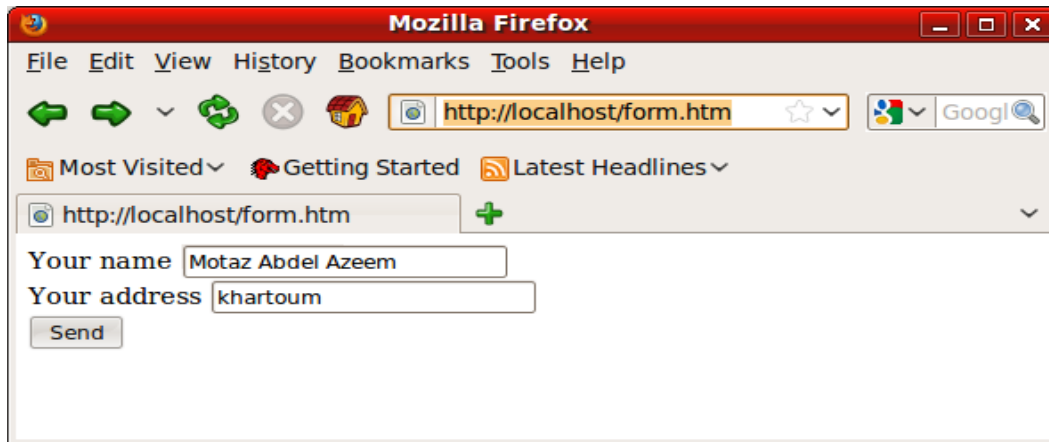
Mozilla Firefox

File Edit View History Bookmarks Tools Help

http://localhost/form.htm

Googl

Most Visited Getting Started Latest Headlines

http://localhost/form.htm

Your name Motaz Abdel Azeem
Your address khartoum
Send